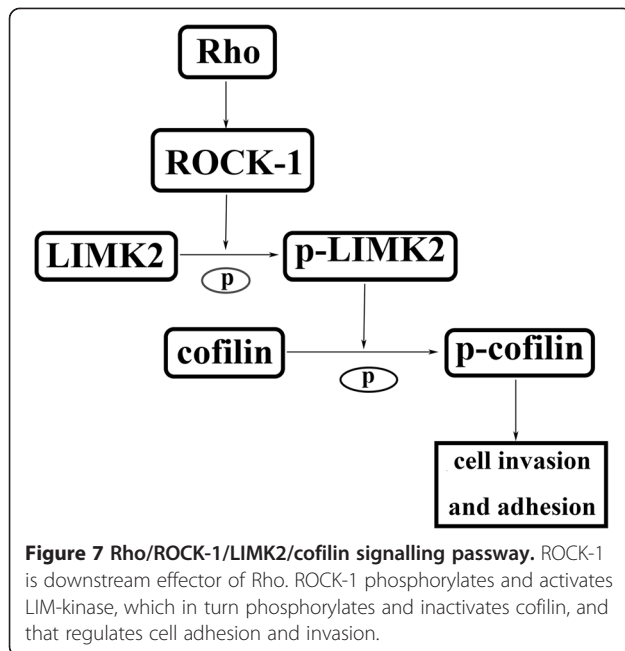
Rho

ROCK-1

LIMK2

p

p-LIMK2

cofilin

p

p-cofilin

cell invasion and adhesion

**Figure 7 Rho/ROCK-1/LIMK2/cofilin signalling passway.** ROCK-1 is downstream effector of Rho. ROCK-1 phosphorylates and activates LIM-kinase, which in turn phosphorylates and inactivates cofilin, and that regulates cell adhesion and invasion.